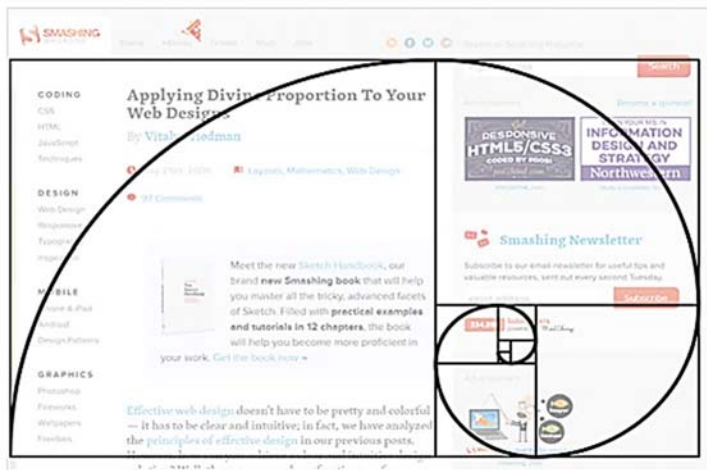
SMASHING

Search

CODING
CSS
HTML
JavaScript
Techniques

DESIGN
Web Design
Responsive
Typography
Inspiration

MOBILE
iPhone & iPad
Android
Design Patterns

GRAPHICS
Photoshop
Fireworks
Wallpapers
Freebies

Applying Divine Proportion To Your Web Designs

By Vitaly Friedman

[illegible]

Layouts, Mathematics, Web Design

97 Comments

Meet the new Sketch Handbook, our brand new Smashing book that will help you master all the tricky, advanced facets of Sketch. Filled with practical examples and tutorials in 12 chapters, the book will help you become more proficient in your work. Get the book now →

Effective web design doesn't have to be pretty and colorful — it has to be clear and intuitive; in fact, we have analyzed the principles of effective design in our previous posts. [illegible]

Advertisement

Become a sponsor!

RESPONSIVE HTML5/CSS3 CODED BY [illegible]

INFORMATION DESIGN AND STRATEGY Northwestern

Smashing Newsletter

Subscribe to our email newsletter for useful tips and valuable resources, sent out every second Tuesday.

Subscribe

Advertisement